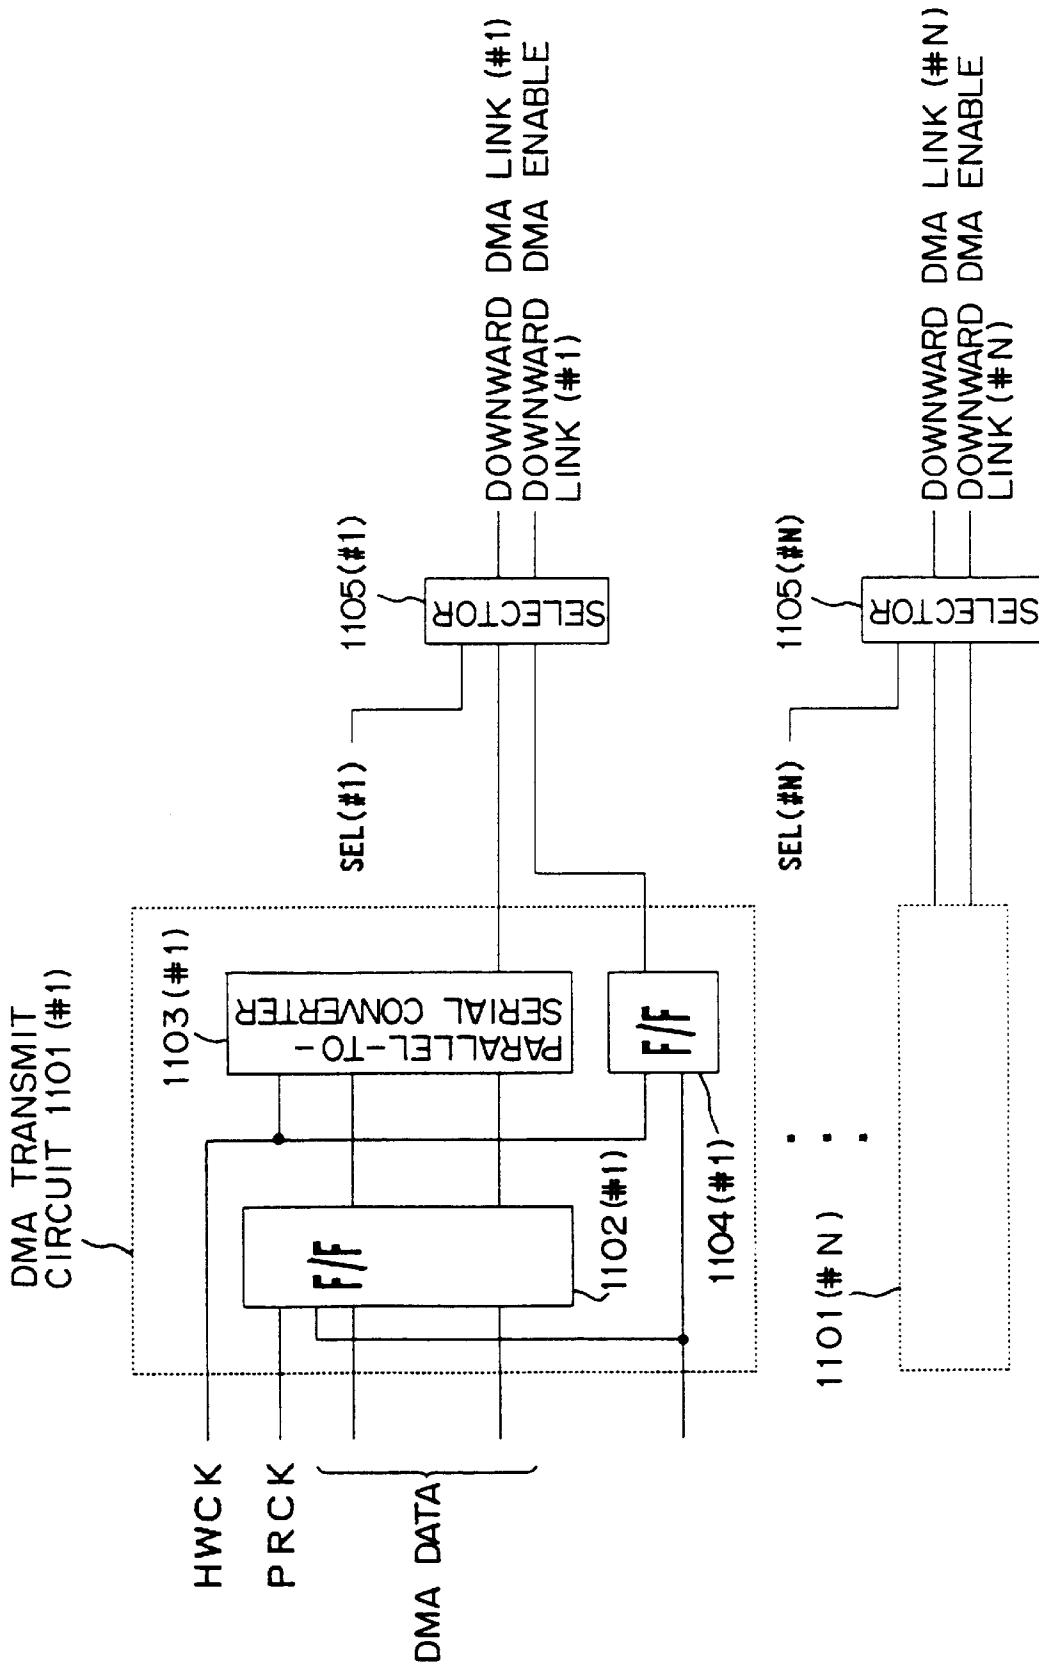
DMA TRANSMIT CIRCUIT 1101 (#1)

1103 (#1)

PARALLEL-TO-SERIAL CONVERTER

F/F

F/F

1102 (#1)

1104 (#1)

HWCK

PRCK

DMA DATA

SEL (#1)

1105 (#1)

SELECTOR

DOWNWARD DMA LINK (#1)

DOWNWARD DMA ENABLE LINK (#1)

1101 (#N)

SEL (#N)

1105 (#N)

SELECTOR

DOWNWARD DMA LINK (#N)

DOWNWARD DMA ENABLE LINK (#N)